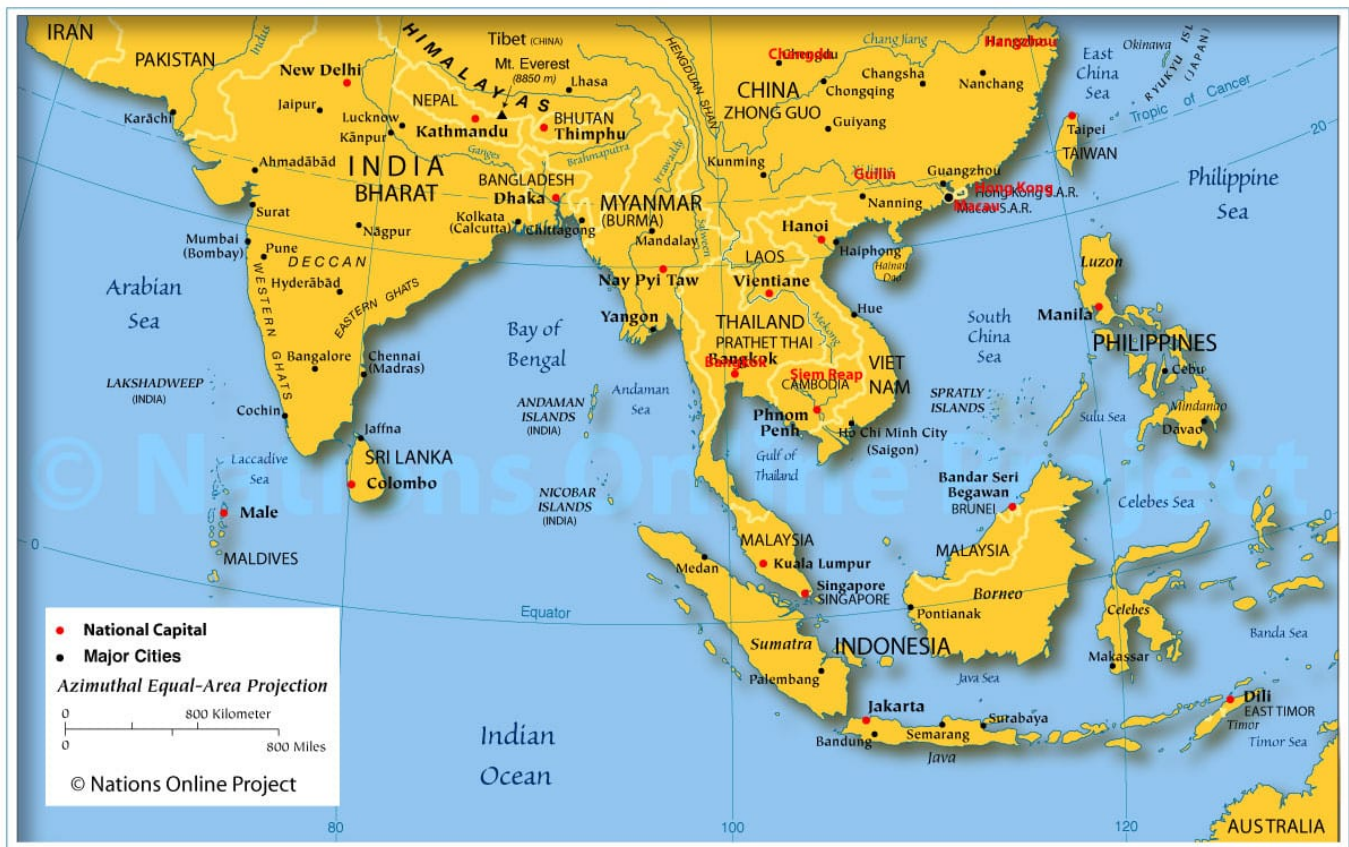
IRAN
PAKISTAN
Indus
HIMALAYAS
Tibet (CHINA)
Mt. Everest (8850 m)
Lhasa
Chengdu
Chang Jiang
Hangzhou
East China Sea
Okinawa
RYUKYU ISL. (JAPAN)
Tropic of Cancer
20
New Delhi
Karachi
Jaipur
Lucknow
Kanpur
NEPAL
Kathmandu
BHUTAN
Thimphu
HENGDUAN SHAN
CHINA
ZHONG GUO
Changsha
Chongqing
Guiyang
Nanchang
Taipei
TAIWAN
Ahmadabad
INDIA
BHARAT
Ganges
Brahmaputra
Irrawaddy
Kunming
Guilin
Guangzhou
Hong Kong
Hong Kong S.A.R.
Macau
Macau S.A.R.
Philippine Sea
Surat
BANGLADESH
Dhaka
MYANMAR (BURMA)
Nanning
Mumbai (Bombay)
Nagpur
Kolkata (Calcutta)
Chittagong
Mandalay
Salween
Hanoi
Haiphong
Pune
DECCAN
Arabian Sea
WESTERN GHATS
Hyderabad
EASTERN GHATS
LAOS
Nay Pyi Taw
Vientiane
Hainan Dao
Luzon
Yangon
Bay of Bengal
THAILAND
PRATHET THAI
Hue
South China Sea
Manila
Bangalore
Chennai (Madras)
Bangkok
Mekong
PHILIPPINES
LAKSHADWEEP (INDIA)
Andaman Sea
Siem Reap
CAMBODIA
VIET NAM
SPRATLY ISLANDS
Cebu
ANDAMAN ISLANDS (INDIA)
Cochin
Phnom Penh
Ho Chi Minh City (Saigon)
Sulu Sea
Mindanao
Davao
Jaffna
Laccadive Sea
SRI LANKA
Colombo
Gulf of Thailand
© Nations Online Project
Bandar Seri Begawan
BRUNEI
Celebes Sea
NICOBAR ISLANDS (INDIA)
Male
MALDIVES
0
MALAYSIA
Medan
Kuala Lumpur
MALAYSIA
Singapore
SINGAPORE
Borneo
Pontianak
Celebes
Equator
National Capital
Major Cities
Azimuthal Equal-Area Projection
0
800 Kilometer
0
800 Miles
© Nations Online Project
Sumatra
INDONESIA
Banda Sea
Palembang
Makassar
Java Sea
Jakarta
Surabaya
Dili
EAST TIMOR
Timor
Indian Ocean
Bandung
Semarang
Java
Timor Sea
80
100
120
AUSTRALIA